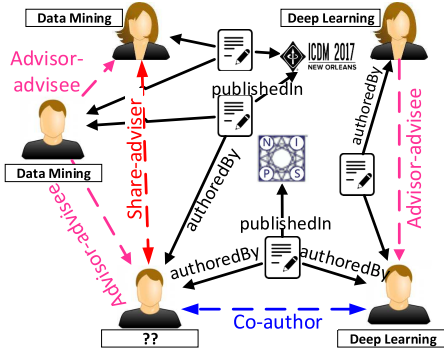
Data Mining

Deep Learning

Advisor-advisee

ICDM 2017 NEW ORLEANS

publishedIn

authoredBy

Share-adviser

Data Mining

Advisor-advisee

N I P S

authoredBy

publishedIn

Advisor-advisee

authoredBy

authoredBy

??

Co-author

Deep Learning